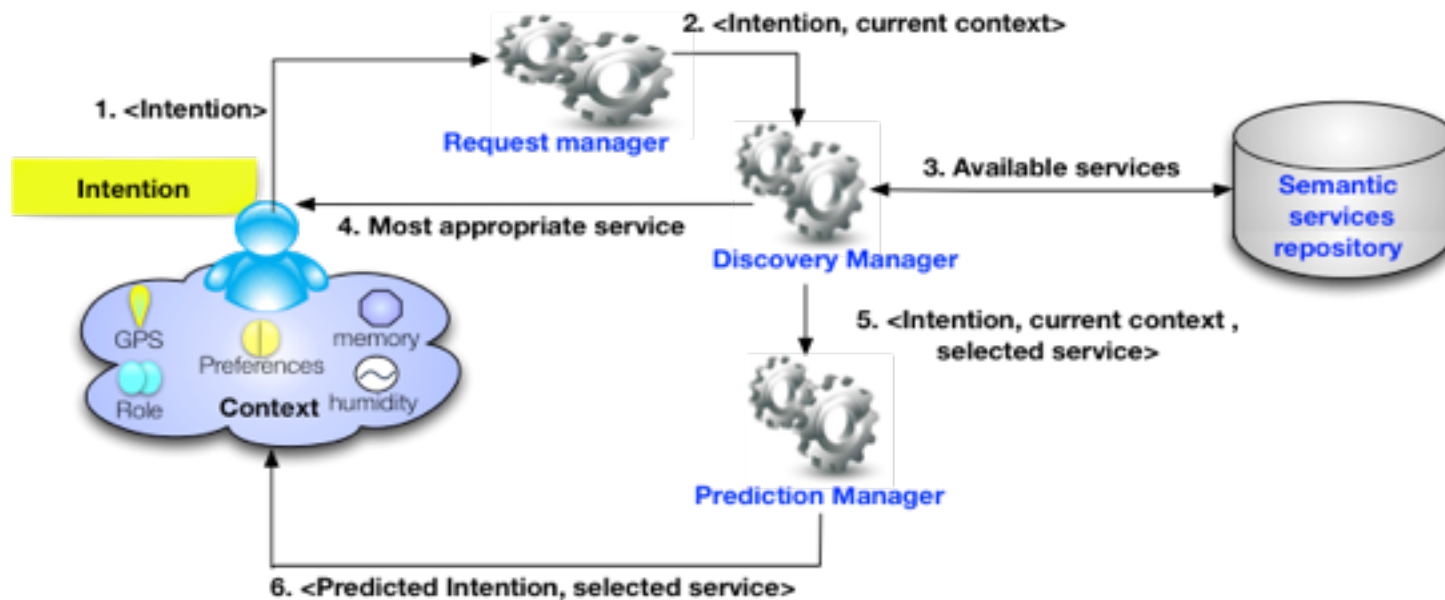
2. <Intention, current context>

1. <Intention>

Request manager

Intention

3. Available services

Semantic services repository

4. Most appropriate service

Discovery Manager

GPS

Preferences

memory

Role

Context

humidity

5. <Intention, current context , selected service>

Prediction Manager

6. <Predicted Intention, selected service>